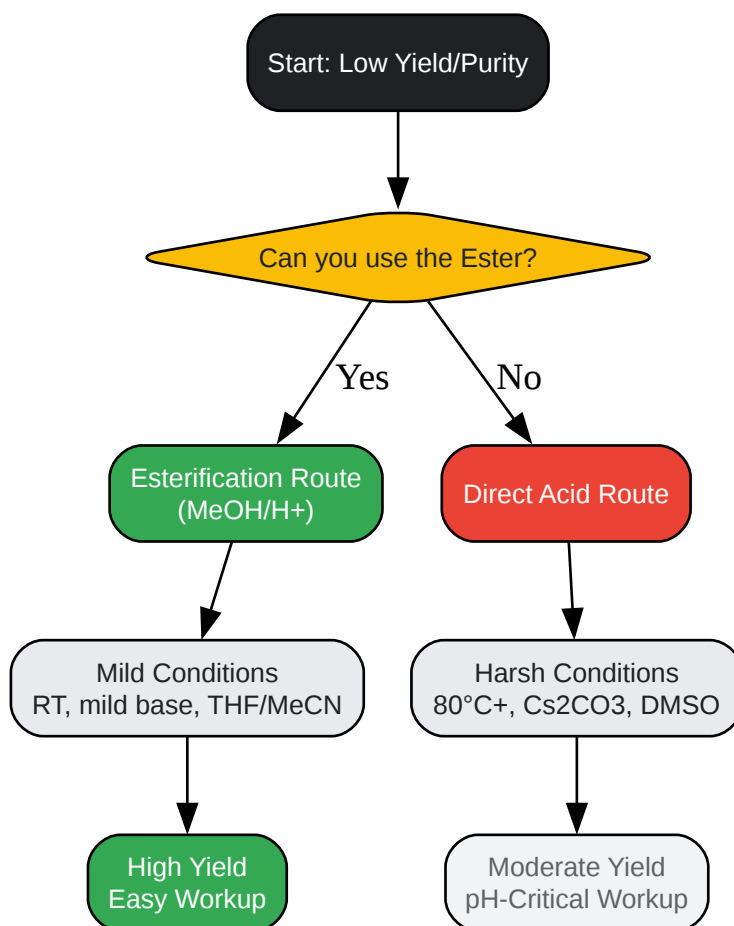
Start: Low Yield/Purity

Can you use the Ester?

Yes

No

Esterification Route (MeOH/H+)

Direct Acid Route

Mild Conditions
RT, mild base, THF/MeCN

Harsh Conditions
80°C+, Cs2CO3, DMSO

High Yield
Easy Workup

Moderate Yield
pH-Critical Workup